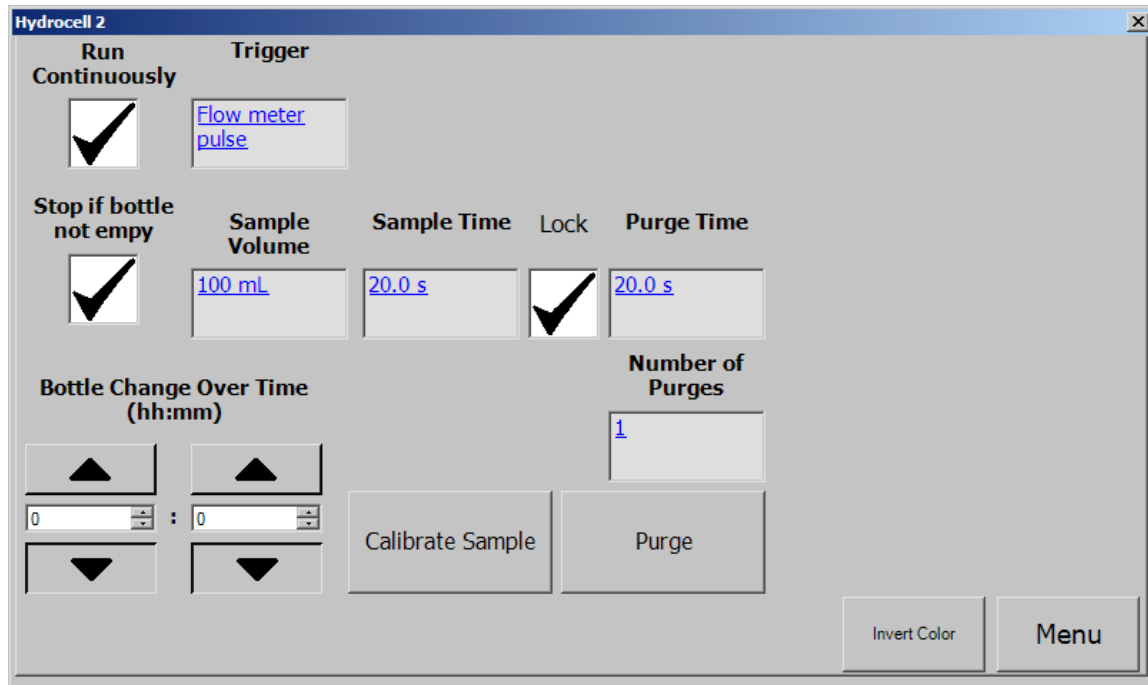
Hydrocell 2

Run Continuously

Trigger

Flow meter pulse

Stop if bottle not empy

Sample Volume

100 mL

Sample Time

20.0 s

Lock

Purge Time

20.0 s

Number of Purges

1

Bottle Change Over Time (hh:mm)

0 : 0

Calibrate Sample

Purge

Invert Color

Menu